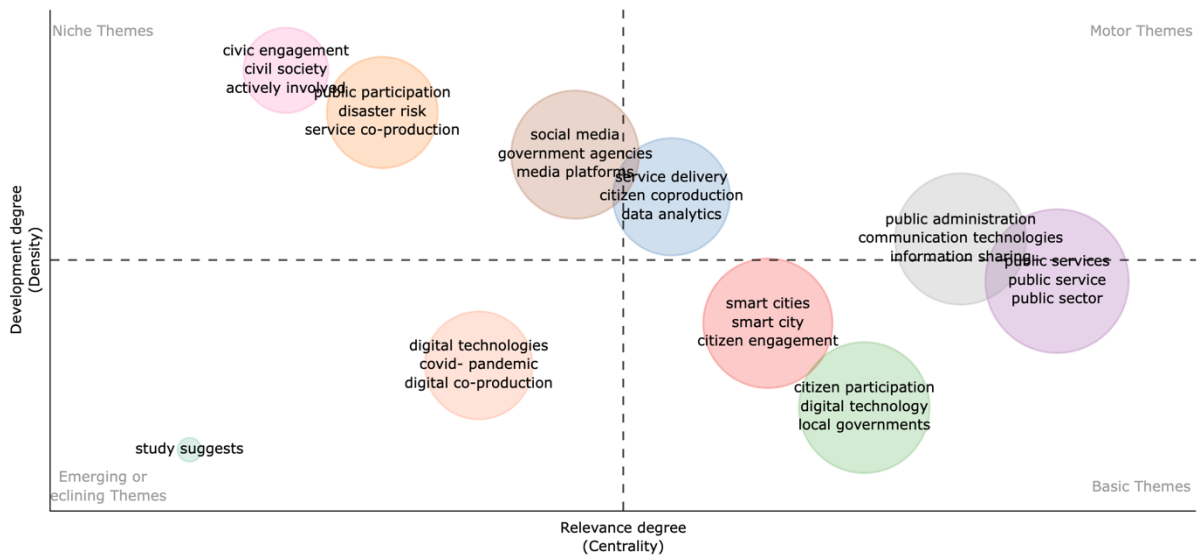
Niche Themes

Motor Themes

civic engagement
civil society
actively involved

public participation
disaster risk
service co-production

social media
government agencies
media platforms

service delivery
citizen coproduction
data analytics

public administration
communication technologies
information sharing

public services
public service
public sector

smart cities
smart city
citizen engagement

digital technologies
covid- pandemic
digital co-production

citizen participation
digital technology
local governments

study suggests

Emerging or
eclining Themes

Basic Themes

Development degree
(Density)

Relevance degree
(Centrality)